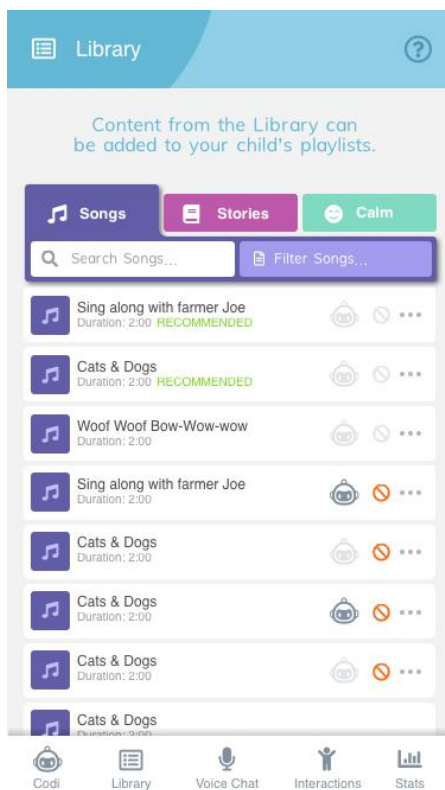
Library

?

Content from the Library can be added to your child's playlists.

Songs

Stories

Calm

Search Songs...

Filter Songs...

Sing along with farmer Joe
Duration: 2:00 RECOMMENDED

Cats & Dogs
Duration: 2:00 RECOMMENDED

Woof Woof Bow-Wow-wow
Duration: 2:00

Sing along with farmer Joe
Duration: 2:00

Cats & Dogs
Duration: 2:00

Cats & Dogs
Duration: 2:00

Cats & Dogs
Duration: 2:00

Cats & Dogs
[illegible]

Codi

Library

Voice Chat

Interactions

Stats